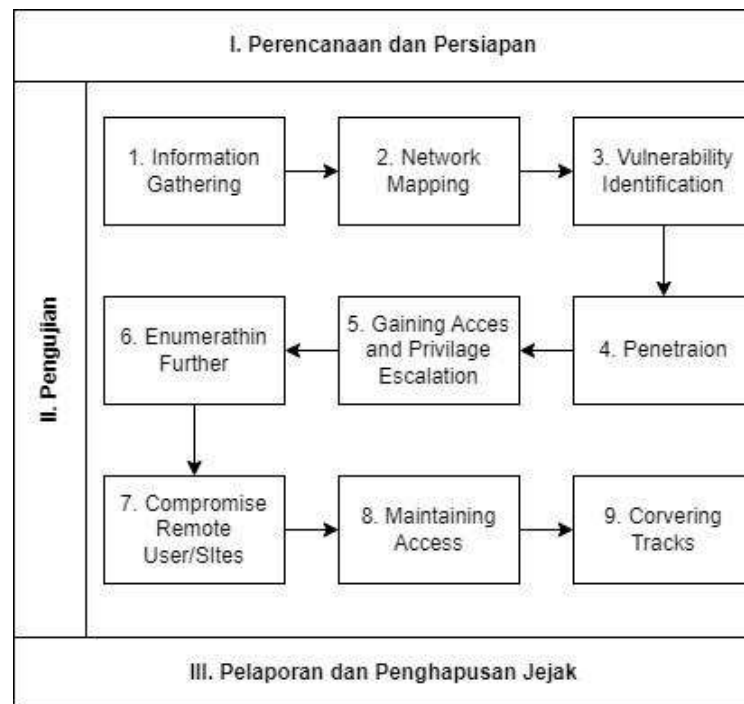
I. Perencanaan dan Persiapan

II. Pengujian

1. Information Gathering

2. Network Mapping

3. Vulnerability Identification

6. Enumerathin Further

5. Gaining Acces and Privilage Escalation

4. Penetraion

7. Compromise Remote User/SItes

8. Maintaining Access

9. Corvering Tracks

III. Pelaporan dan Penghapusan Jejak